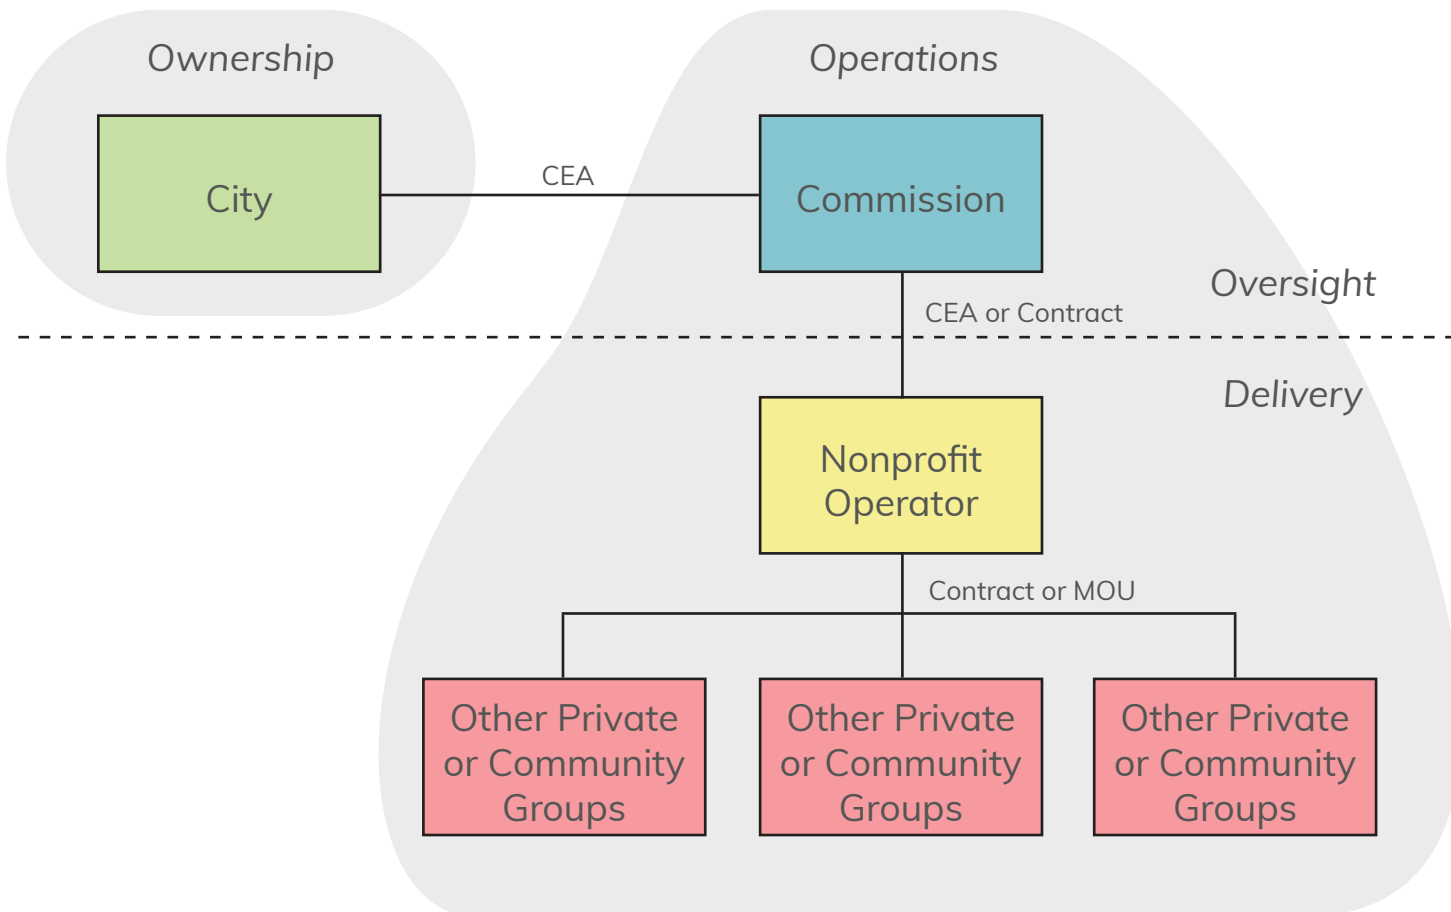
Ownership

Operations

City

CEA

Commission

Oversight

CEA or Contract

Delivery

Nonprofit Operator

Contract or MOU

Other Private or Community Groups

Other Private or Community Groups

Other Private or Community Groups